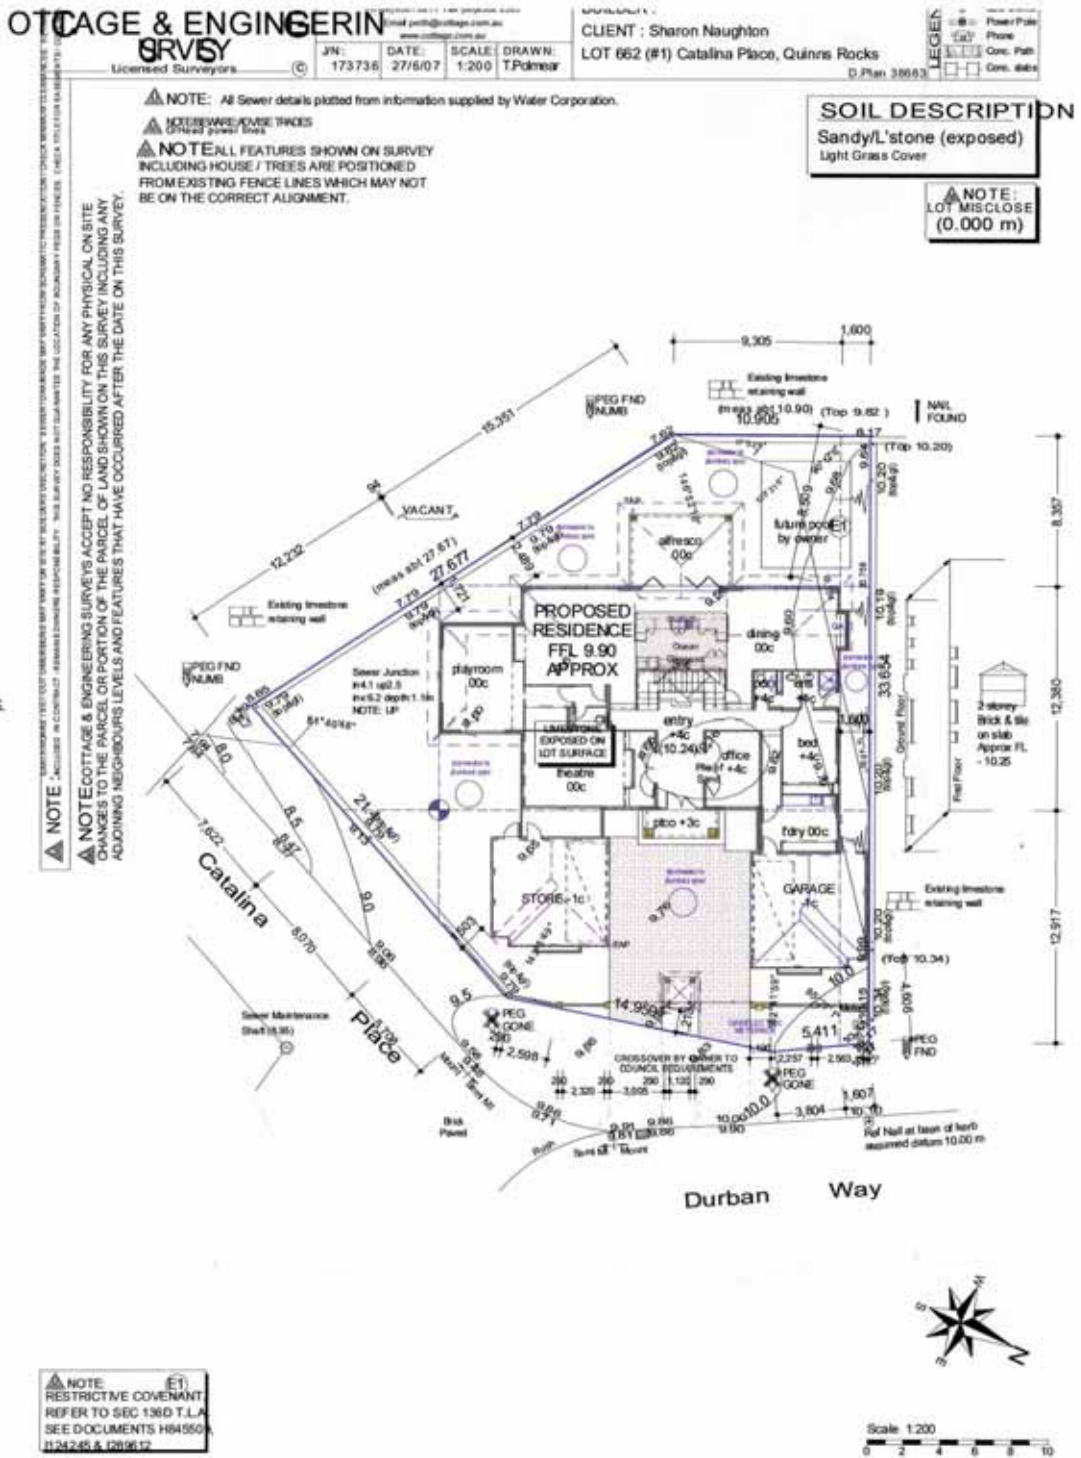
OTTCAGE & ENGINGERIN
SRVSY
Licensed Surveyors ©

Email perth@cottage.com.au
www.cottage.com.au

| J/N: | DATE: | SCALE: | DRAWN: |
|---|---|---|---|
| 173736 | 27/6/07 | 1:200 | T.Polmear |

BUILDER :
CLIENT : Sharon Naughton
LOT 662 (#1) Catalina Place, Quinns Rocks
D.Plan 38663

LEGEND
Power Pole
Phone
Conc. Path
Conc. slabs

NOTE: All Sewer details plotted from information supplied by Water Corporation.

NOTE BEWARE/ADVISE TRADES
Overhead power lines

NOTE ALL FEATURES SHOWN ON SURVEY INCLUDING HOUSE / TREES ARE POSITIONED FROM EXISTING FENCE LINES WHICH MAY NOT BE ON THE CORRECT ALIGNMENT.

SOIL DESCRIPTION
Sandy/L'stone (exposed)
Light Grass Cover

NOTE:
LOT MISCLOSE
(0.000 m)

NOTE COTTAGE & ENGINEERING SURVEYS ACCEPT NO RESPONSIBILITY FOR ANY PHYSICAL ON SITE CHANGES TO THE PARCEL OR PORTION OF THE PARCEL OF LAND SHOWN ON THIS SURVEY INCLUDING ANY ADJOINING NEIGHBOURS LEVELS AND FEATURES THAT HAVE OCCURRED AFTER THE DATE ON THIS SURVEY.

9,305
1,600
Existing limestone retaining wall
(meas abt 10.90)
10.905
(Top 9.82)
NAIL FOUND
8.17
(Top 10.20)
PEG FND NUMB
15.351
9.62
94
VACANT
12.232
7.79
alfresco 00c
future pool by owner
E1
8,357
(meas abt 27.67)
27.677
7.79
Existing limestone retaining wall
PROPOSED RESIDENCE
FFL 9.90
APPROX
dining 00c
playroom 00c
PEG FND NUMB
Sewer Junction
NOTE: UP
33.654
12,380
2 storey Brick & tile on slab Approx FL 10.25
Ground Floor
First Floor
LIMESTONE EXPOSED ON LOT SURFACE
entry +4c (10.24)
office +4c
bed +4c
theatre 00c
9.65
8.0
7,622
8.5
8.47
21.
9.15
9.0
Catalina
8,070
9.00
9.5
Sewer Maintenance Shaft (8.95)
Place
plco +3c
fdry 00c
STORE +1c
GARAGE +1c
Existing limestone retaining wall
12,917
(Top 10.34)
10.0
4.605
PEG GONE
14.959
5.411
2,598
PEG FND
CROSSOVER BY OWNER TO COUNCIL REQUIREMENTS
2,257
2,583
PEG GONE
2,320
3,005
290
1,132
1,607
3,804
10.00
10.0
9.80
9.86
9.61
9.71
Brick Paved
Ref Nail at base of kerb assumed datum 10.00 m
Durban Way

NOTE E1
RESTRICTIVE COVENANT
REFER TO SEC 136D T.L.A
SEE DOCUMENTS H84550
I124245 & I269612

Scale 1:200
0 2 4 6 8 10